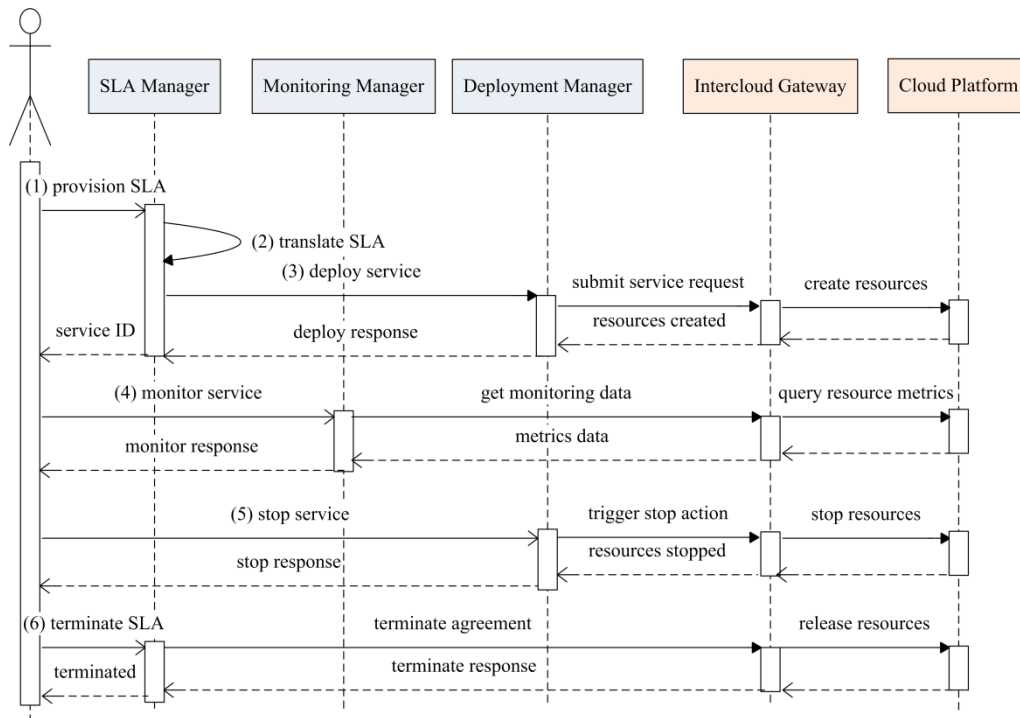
SLA Manager
Monitoring Manager
Deployment Manager
Intercloud Gateway
Cloud Platform

(1) provision SLA
(2) translate SLA
(3) deploy service
submit service request
create resources
resources created
service ID
deploy response

(4) monitor service
get monitoring data
query resource metrics
metrics data
monitor response

(5) stop service
trigger stop action
stop resources
resources stopped
stop response

(6) terminate SLA
terminate agreement
release resources
terminated
terminate response